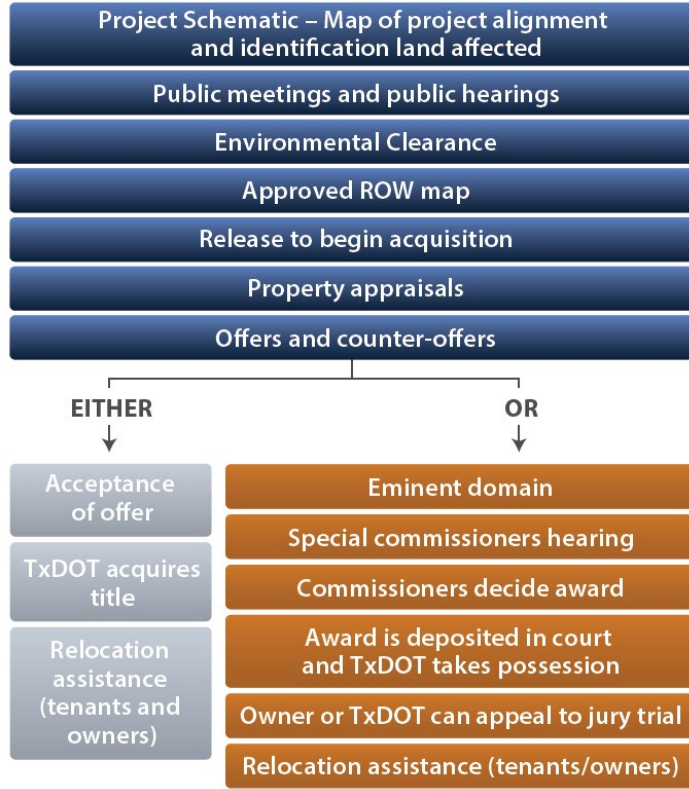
Project Schematic – Map of project alignment and identification land affected

Public meetings and public hearings

Environmental Clearance

Approved ROW map

Release to begin acquisition

Property appraisals

Offers and counter-offers

EITHER

OR

Acceptance of offer

TxDOT acquires title

Relocation assistance (tenants and owners)

Eminent domain

Special commissioners hearing

Commissioners decide award

Award is deposited in court and TxDOT takes possession

Owner or TxDOT can appeal to jury trial

Relocation assistance (tenants/owners)